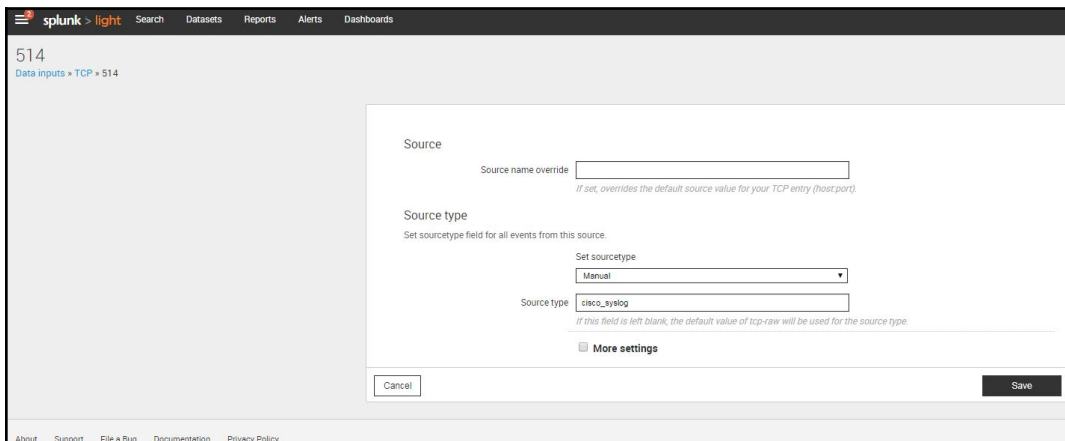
2 splunk > light Search Datasets Reports Alerts Dashboards

514
Data inputs » TCP » 514

Source

Source name override

If set, overrides the default source value for your TCP entry (host:port).

Source type

Set sourcetype field for all events from this source.

Set sourcetype
Manual

Source type cisco_syslog

If this field is left blank, the default value of tcp-raw will be used for the source type.

More settings

Cancel

Save

About Support File a Bug Documentation Privacy Policy